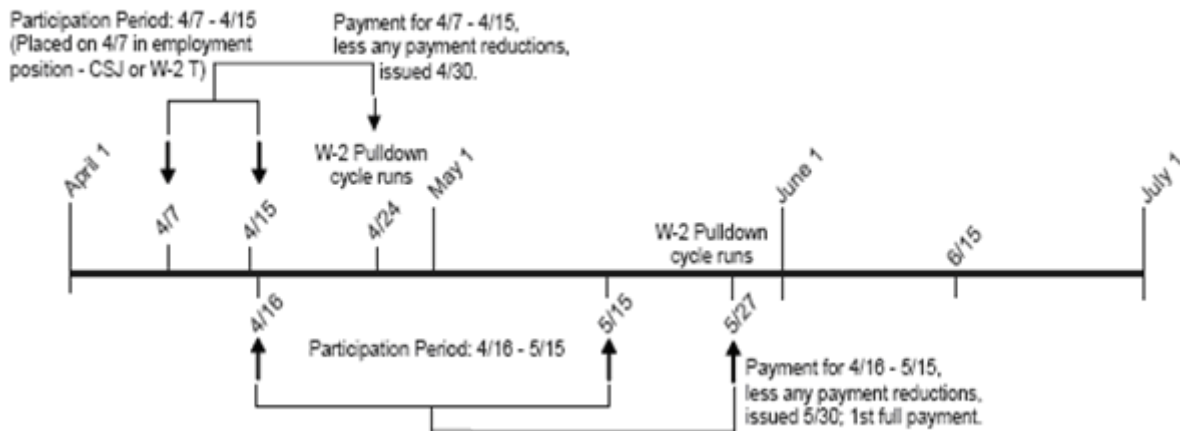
Participation Period: 4/7 - 4/15
(Placed on 4/7 in employment position - CSJ or W-2 T)

Payment for 4/7 - 4/15, less any payment reductions, issued 4/30.

W-2 Pulldown cycle runs

April 1

4/7

4/15

4/24

May 1

W-2 Pulldown cycle runs

June 1

6/15

July 1

4/16

5/15

5/27

Participation Period: 4/16 - 5/15

Payment for 4/16 - 5/15, less any payment reductions, issued 5/30; 1st full payment.